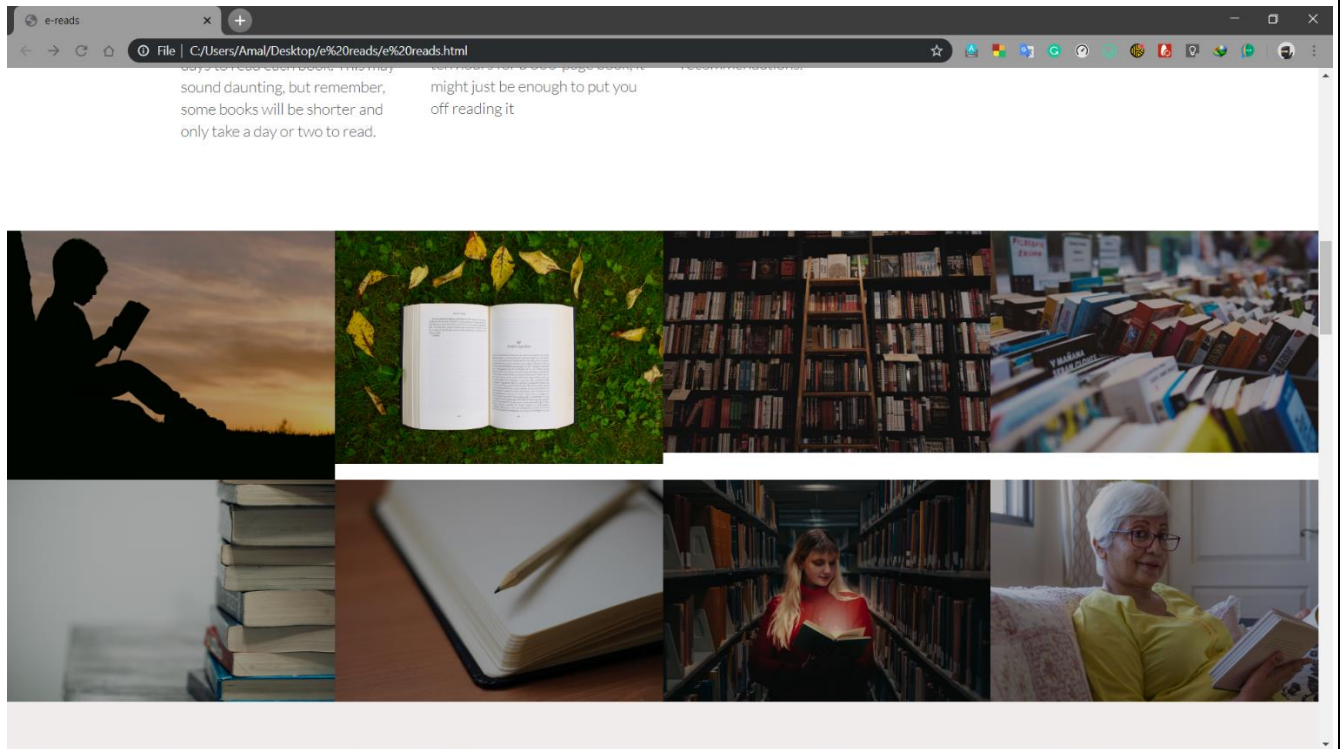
e-reads

File | C:/Users/Amal/Desktop/e%20reads/e%20reads.html

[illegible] sound daunting, but remember, some books will be shorter and only take a day or two to read.

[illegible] might just be enough to put you off reading it

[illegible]